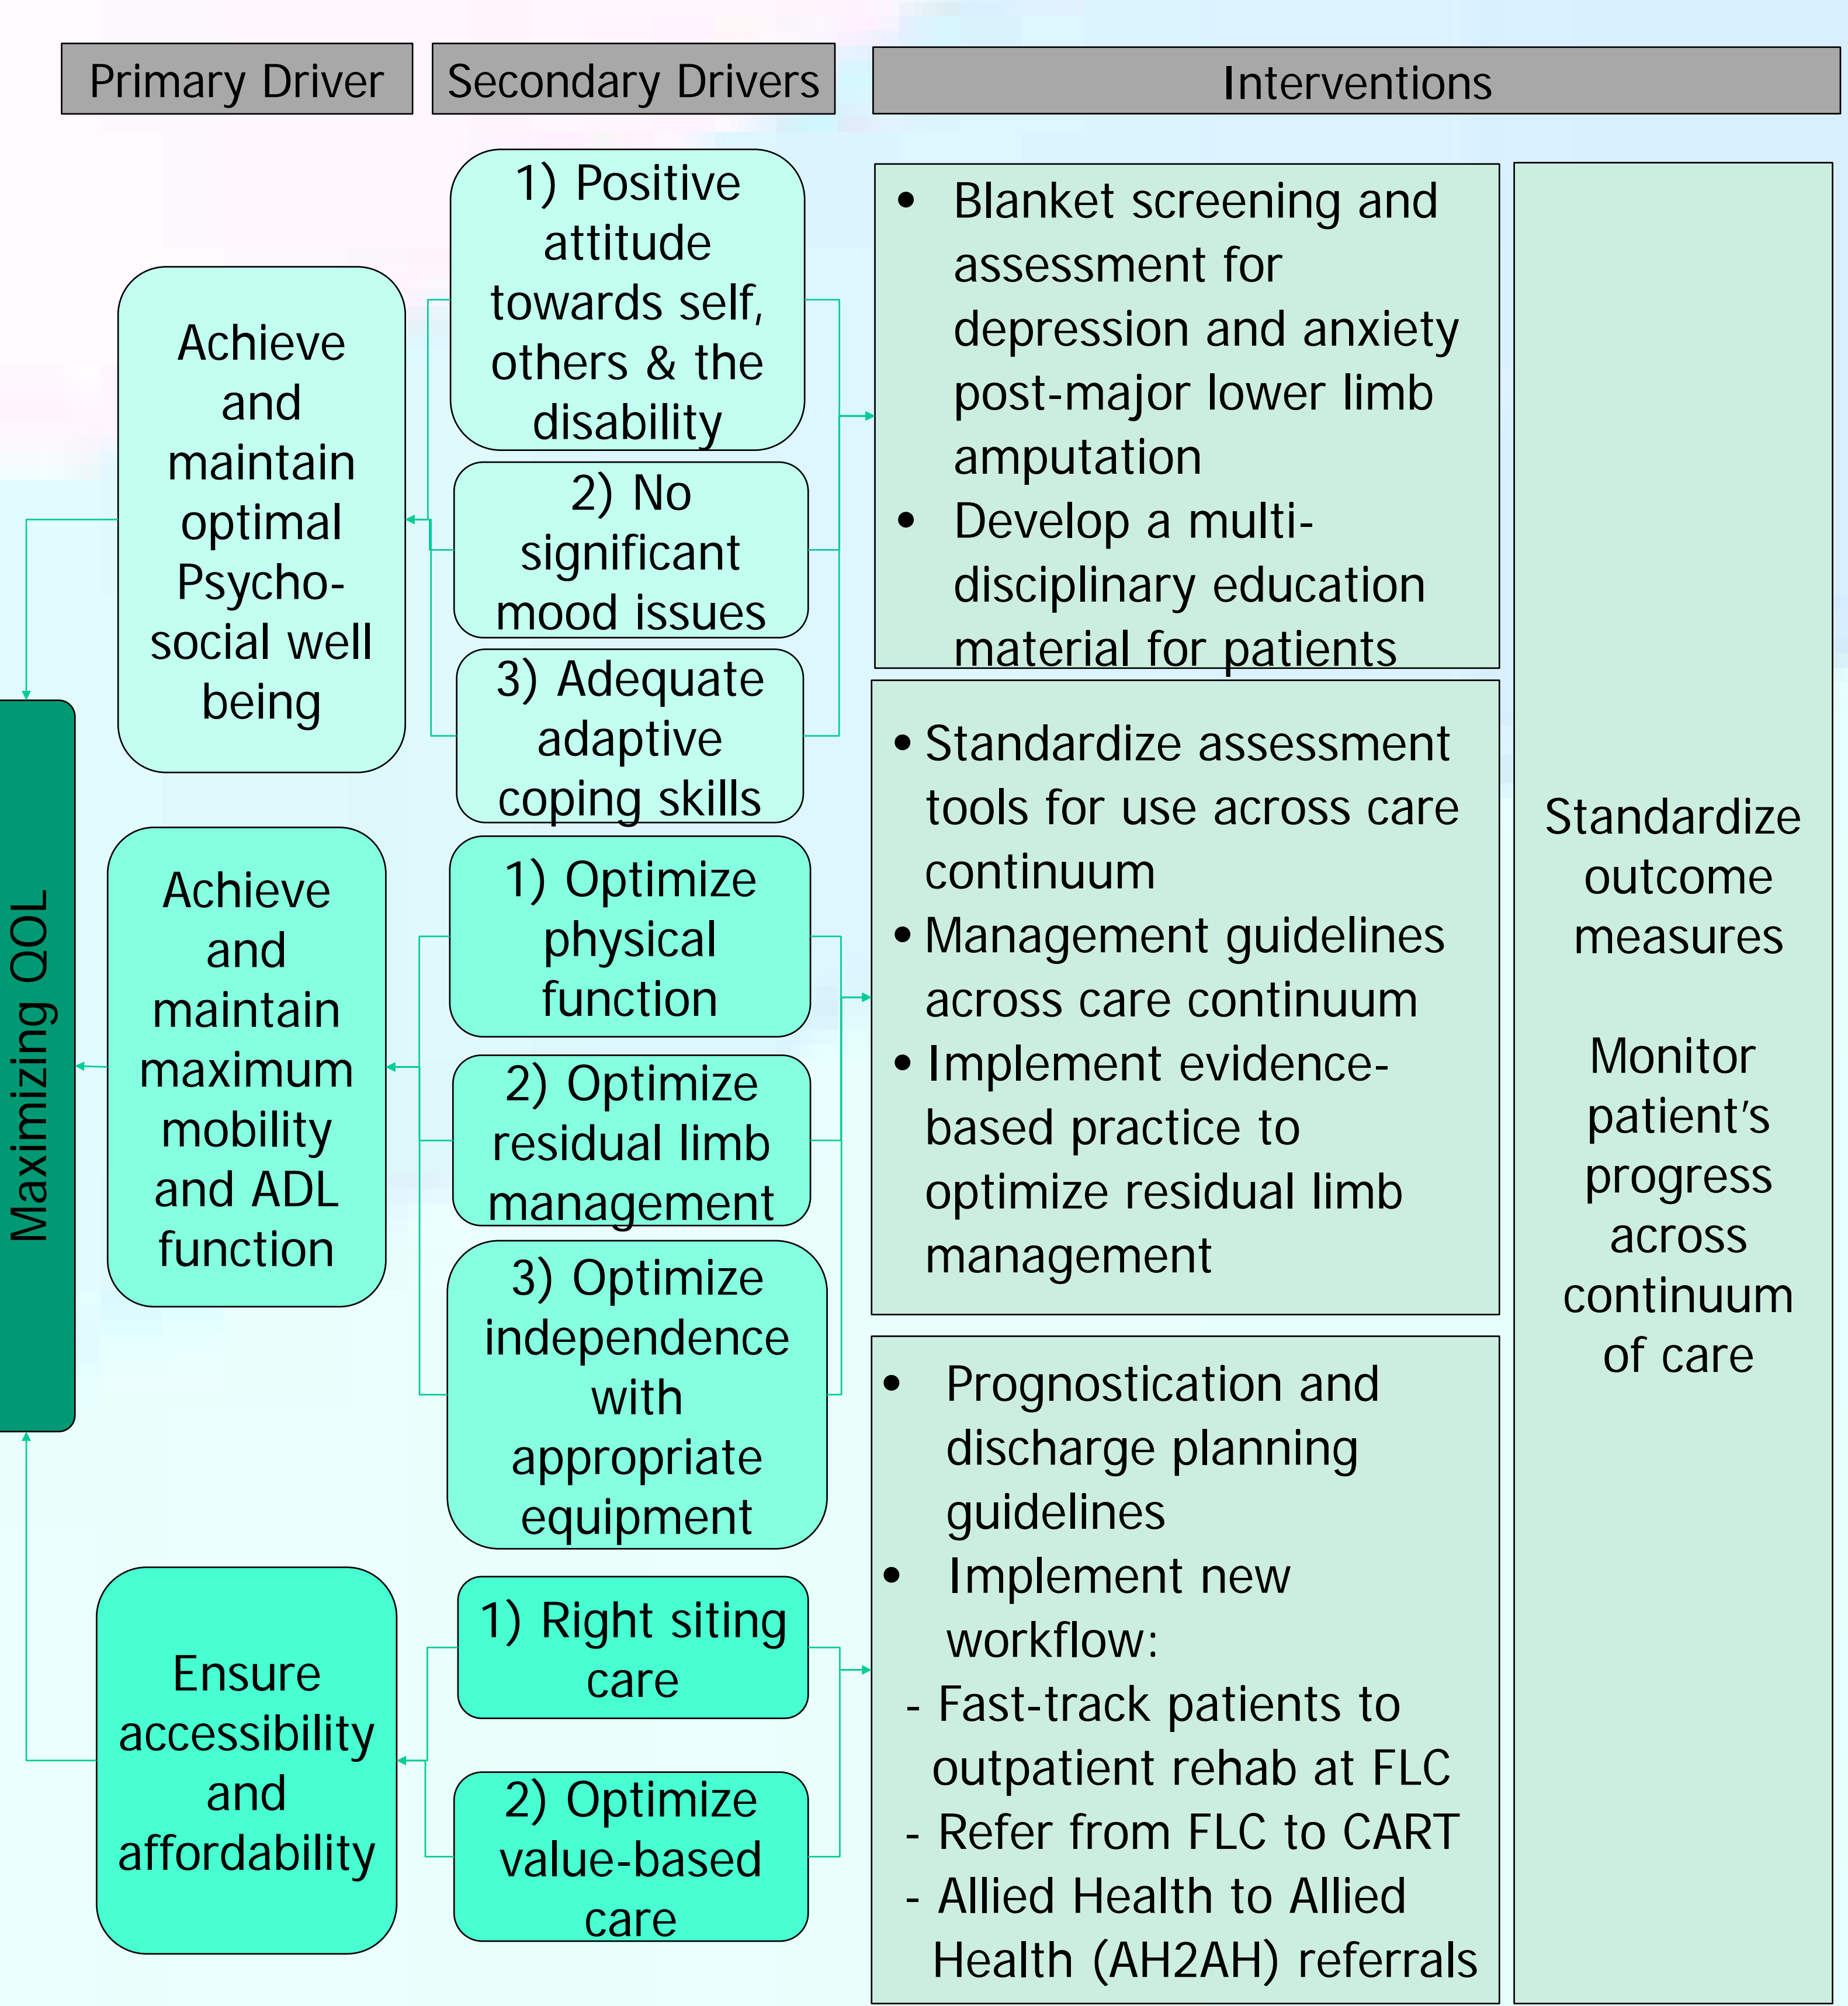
Primary Driver

Secondary Drivers

Interventions

Maximizing QOL

Achieve and maintain optimal Psycho-social well being

1) Positive attitude towards self, others & the disability

2) No significant mood issues

3) Adequate adaptive coping skills

• Blanket screening and assessment for depression and anxiety post-major lower limb amputation
• Develop a multi-disciplinary education material for patients

Achieve and maintain maximum mobility and ADL function

1) Optimize physical function

2) Optimize residual limb management

3) Optimize independence with appropriate equipment

• Standardize assessment tools for use across care continuum
• Management guidelines across care continuum
• Implement evidence-based practice to optimize residual limb management

Ensure accessibility and affordability

1) Right siting care

2) Optimize value-based care

• Prognostication and discharge planning guidelines
• Implement new workflow:
- Fast-track patients to outpatient rehab at FLC
- Refer from FLC to CART
- Allied Health to Allied Health (AH2AH) referrals

Standardize outcome measures

Monitor patient's progress across continuum of care